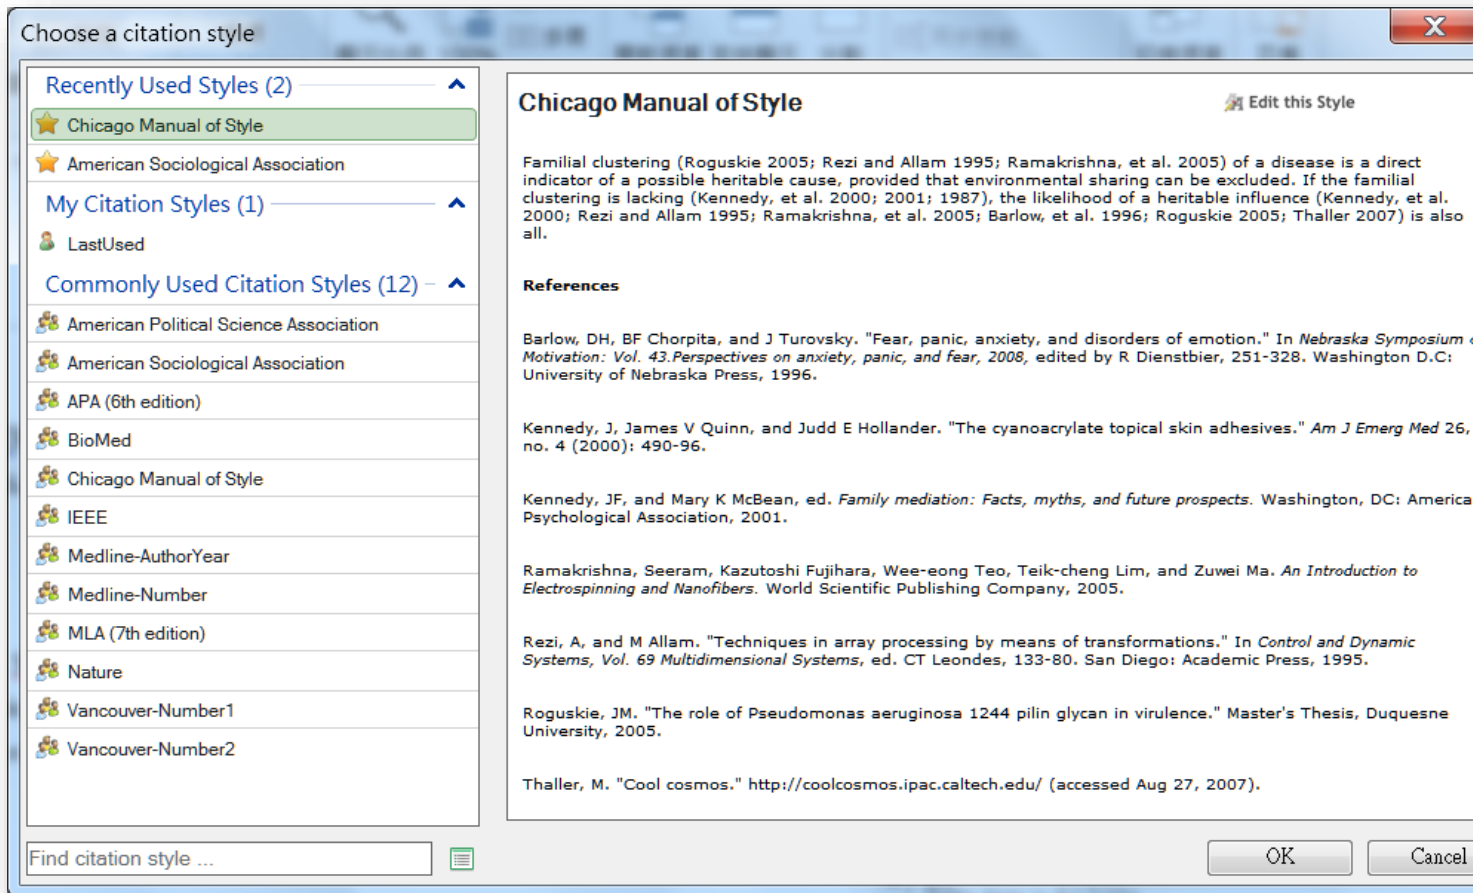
Choose a citation style

Recently Used Styles (2)

Chicago Manual of Style

American Sociological Association

My Citation Styles (1)

LastUsed

Commonly Used Citation Styles (12)

American Political Science Association

American Sociological Association

APA (6th edition)

BioMed

Chicago Manual of Style

IEEE

Medline-AuthorYear

Medline-Number

MLA (7th edition)

Nature

Vancouver-Number1

Vancouver-Number2

Find citation style ...

Chicago Manual of Style

Edit this Style

Familial clustering (Roguskie 2005; Rezi and Allam 1995; Ramakrishna, et al. 2005) of a disease is a direct indicator of a possible heritable cause, provided that environmental sharing can be excluded. If the familial clustering is lacking (Kennedy, et al. 2000; 2001; 1987), the likelihood of a heritable influence (Kennedy, et al. 2000; Rezi and Allam 1995; Ramakrishna, et al. 2005; Barlow, et al. 1996; Roguskie 2005; Thaller 2007) is also all.

References

Barlow, DH, BF Chorpita, and J Turovsky. "Fear, panic, anxiety, and disorders of emotion." In Nebraska Symposium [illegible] Motivation: Vol. 43.Perspectives on anxiety, panic, and fear, 2008, edited by R Dienstbier, 251-328. Washington D.C: University of Nebraska Press, 1996.

Kennedy, J, James V Quinn, and Judd E Hollander. "The cyanoacrylate topical skin adhesives." Am J Emerg Med 26, no. 4 (2000): 490-96.

Kennedy, JF, and Mary K McBean, ed. Family mediation: Facts, myths, and future prospects. Washington, DC: America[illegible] Psychological Association, 2001.

Ramakrishna, Seeram, Kazutoshi Fujihara, Wee-eong Teo, Teik-cheng Lim, and Zuwei Ma. An Introduction to Electrospinning and Nanofibers. World Scientific Publishing Company, 2005.

Rezi, A, and M Allam. "Techniques in array processing by means of transformations." In Control and Dynamic Systems, Vol. 69 Multidimensional Systems, ed. CT Leondes, 133-80. San Diego: Academic Press, 1995.

Roguskie, JM. "The role of Pseudomonas aeruginosa 1244 pilin glycan in virulence." Master's Thesis, Duquesne University, 2005.

Thaller, M. "Cool cosmos." http://coolcosmos.ipac.caltech.edu/ (accessed Aug 27, 2007).

OK

Cancel